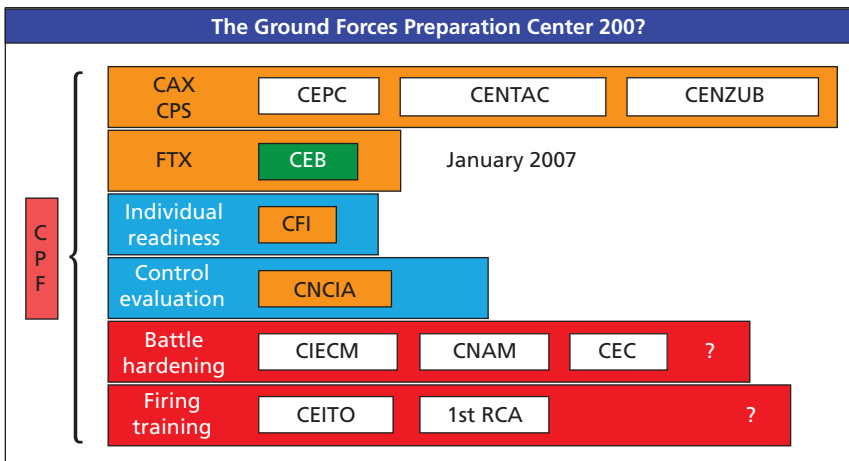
The Ground Forces Preparation Center 200?

C P F

CAX
CPS

CEPC

CENTAC

CENZUB

FTX

CEB

January 2007

Individual readiness

CFI

Control evaluation

CNCIA

Battle hardening

CIECM

CNAM

CEC

?

Firing training

CEITO

1st RCA

?